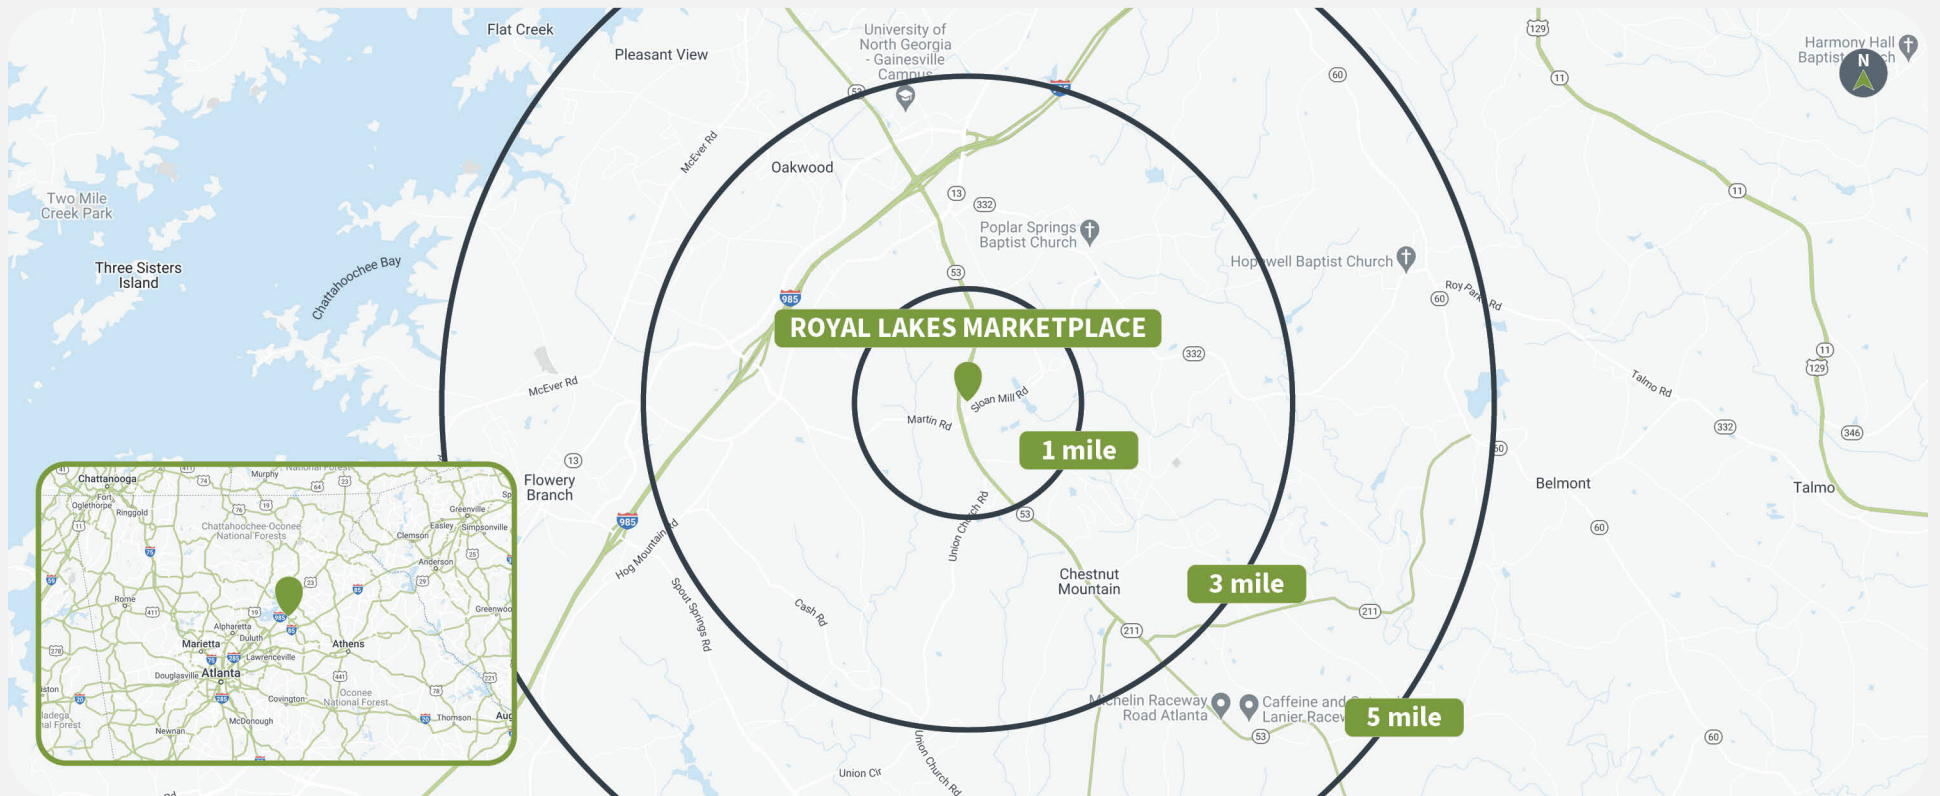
Flat Creek
Pleasant View
University of North Georgia - Gainesville Campus
Harmony Hall Baptist Church
N
129
60
11
Oakwood
McEver Rd
13
332
Two Mile Creek Park
Three Sisters Island
Chattahoochee Bay
Poplar Springs Baptist Church
Hopewell Baptist Church
53
985
ROYAL LAKES MARKETPLACE
332
60
Roy Parks Rd
11
11
129
Talmo Rd
McEver Rd
Martin Rd
Sloan Mill Rd
1 mile
332
346
50
Belmont
Talmo
13
Flowery Branch
985
Hog Mountain Rd
Spout Springs Rd
Union Church Rd
53
60
Chestnut Mountain
3 mile
Cash Rd
211
211
Michelin Raceway Road Atlanta
Caffeine and Octane Lanier Raceway
5 mile
53
Union Church Rd
Union Cir
60
Chattanooga
Murphy
National Forest
Fort Oglethorpe
Ringgold
74
64
23
76
19
Greenville
Chattahoochee-Oconee National Forests
Easley
Simpsonville
Clemson
75
Anderson
23
Greenwood
Rome
411
Alpharetta
985
85
Duluth
Marietta
Athens
Lawrenceville
278
Douglasville
Atlanta
441
221
20
Covington
Oconee National Forest
78
Thomson
McDonough
Newnan
Aug
ston
ladega
al Forest